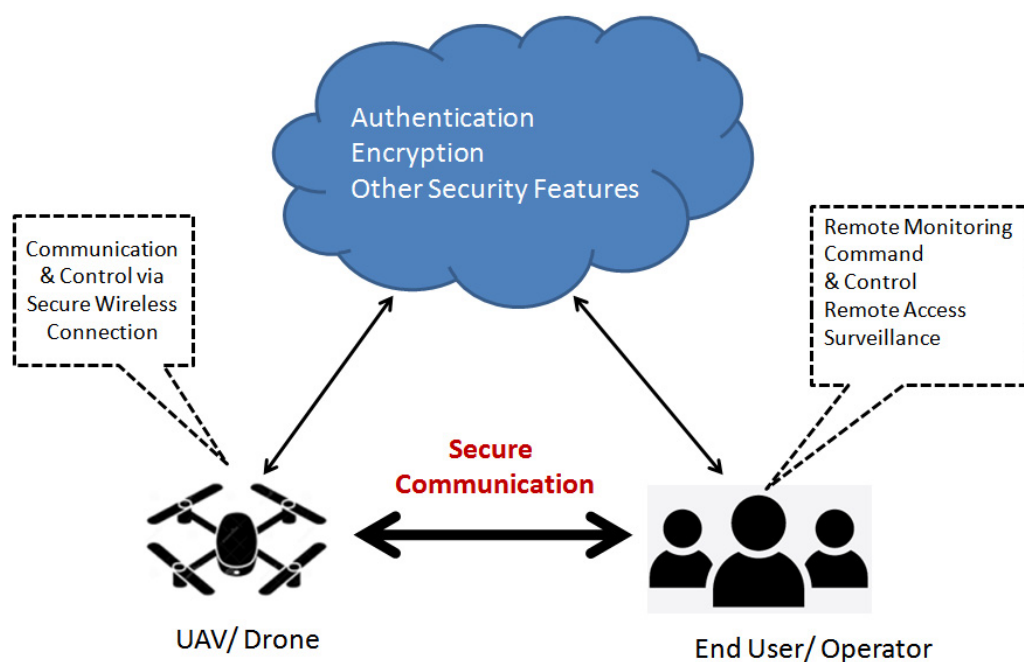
Authentication
Encryption
Other Security Features

Communication & Control via Secure Wireless Connection

Remote Monitoring
Command & Control
Remote Access
Surveillance

Secure Communication

UAV/ Drone

End User/ Operator